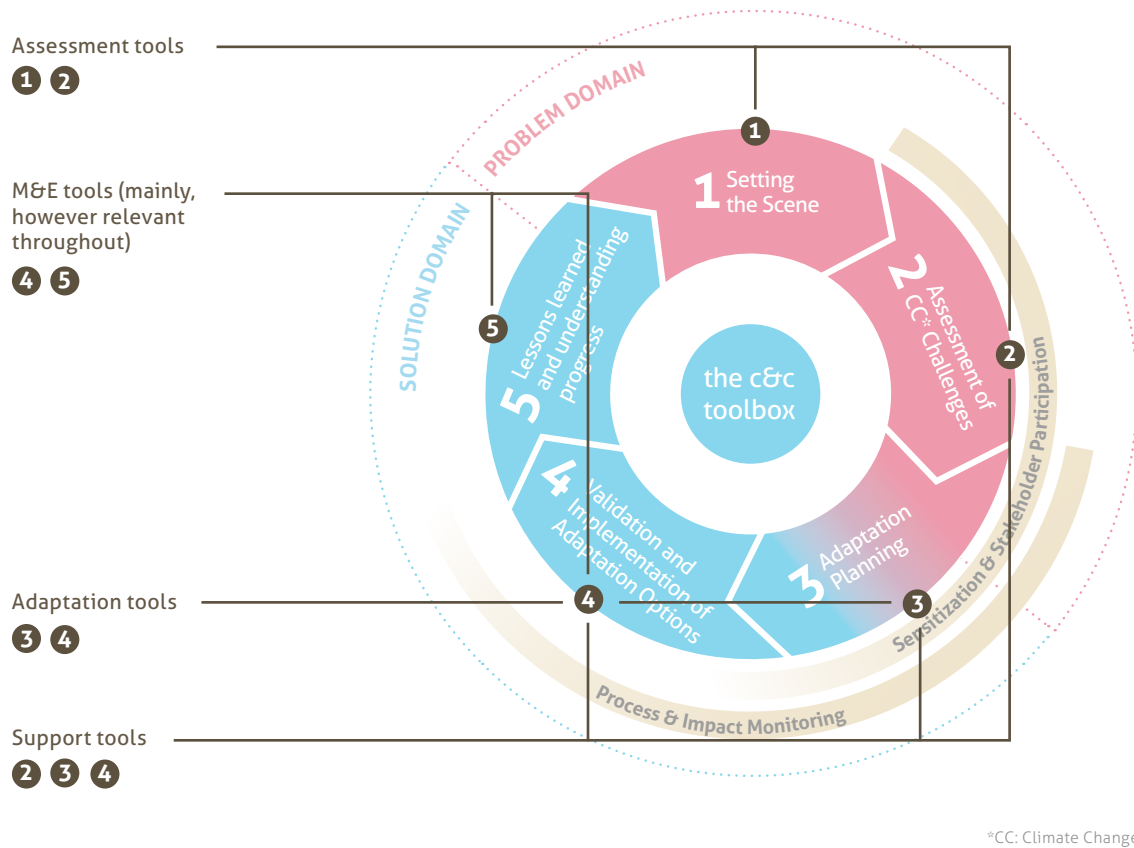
Assessment tools
1 2

M&E tools (mainly, however relevant throughout)
4 5

Adaptation tools
3 4

Support tools
2 3 4

PROBLEM DOMAIN

SOLUTION DOMAIN

1

1 Setting the Scene

2 Assessment of CC* Challenges

2

3 Adaptation Planning

3

4 Validation and Implementation of Adaptation Options

4

5 Lessons learned and understanding progress

5

the c&c toolbox

Sensitization & Stakeholder Participation

Process & Impact Monitoring

*CC: Climate Change